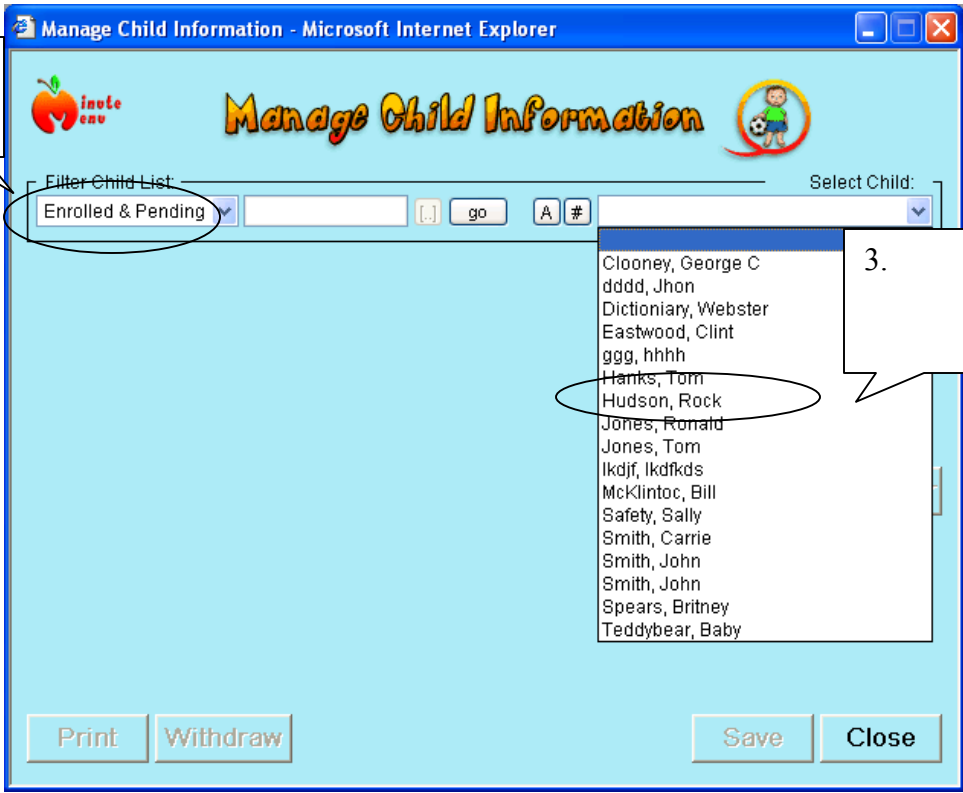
Manage Child Information - Microsoft Internet Explorer

Minute Menu

Manage Child Information

Filter Child List:

Select Child:

Enrolled & Pending

[..] go A #

3.

Clooney, George C
dddd, Jhon
Dictioniary, Webster
Eastwood, Clint
ggg, hhhh
Hanks, Tom
Hudson, Rock
Jones, Ronald
Jones, Tom
lkdjf, lkdfkds
McKlintoc, Bill
Safety, Sally
Smith, Carrie
Smith, John
Smith, John
Spears, Britney
Teddybear, Baby

Print Withdraw Save Close